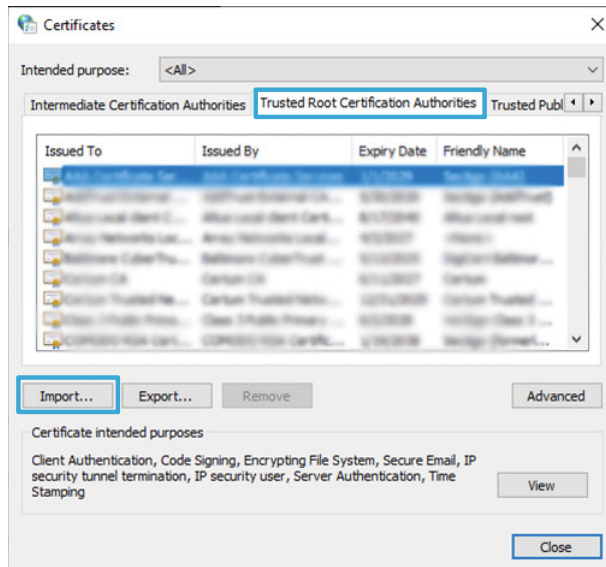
Certificates

Intended purpose: <All>

Intermediate Certification Authorities | Trusted Root Certification Authorities | Trusted Publ

| Issued To | Issued By | Expiry Date | Friendly Name |
|---|---|---|---|
| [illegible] | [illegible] | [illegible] | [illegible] |
| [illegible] | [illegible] | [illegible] | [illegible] |
| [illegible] | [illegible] | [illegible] | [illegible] |
| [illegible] | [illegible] | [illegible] | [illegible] |
| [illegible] | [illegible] | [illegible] | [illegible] |
| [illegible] | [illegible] | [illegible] | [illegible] |
| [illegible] | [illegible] | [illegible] | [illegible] |
| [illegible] | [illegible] | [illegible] | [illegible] |
| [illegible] | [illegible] | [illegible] | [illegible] |

Import... Export... Remove Advanced

Certificate intended purposes

Client Authentication, Code Signing, Encrypting File System, Secure Email, IP security tunnel termination, IP security user, Server Authentication, Time Stamping

View

Close